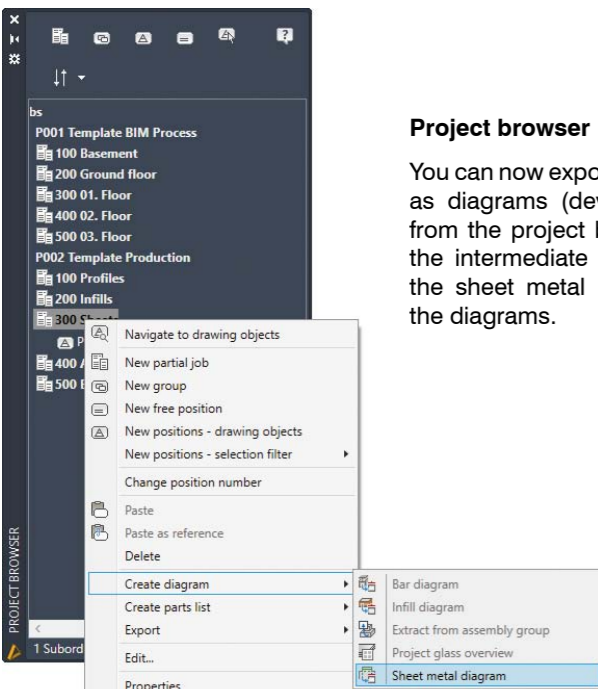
bs
P001 Template BIM Process
100 Basement
200 Ground floor
300 01. Floor
400 02. Floor
500 03. Floor
P002 Template Production
100 Profiles
200 Infills
300 S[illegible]
P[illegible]
400 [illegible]
500 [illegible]

Navigate to drawing objects
New partial job
New group
New free position
New positions - drawing objects
New positions - selection filter
Change position number
Paste
Paste as reference
Delete
Create diagram
Create parts list
Export
Edit...
Properties

Bar diagram
Infill diagram
Extract from assembly group
Project glass overview
Sheet metal diagram

PROJECT BROWSER
1 Subord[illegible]

Project browser

You can now expo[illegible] as diagrams (dev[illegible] from the project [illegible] the intermediate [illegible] the sheet metal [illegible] the diagrams.